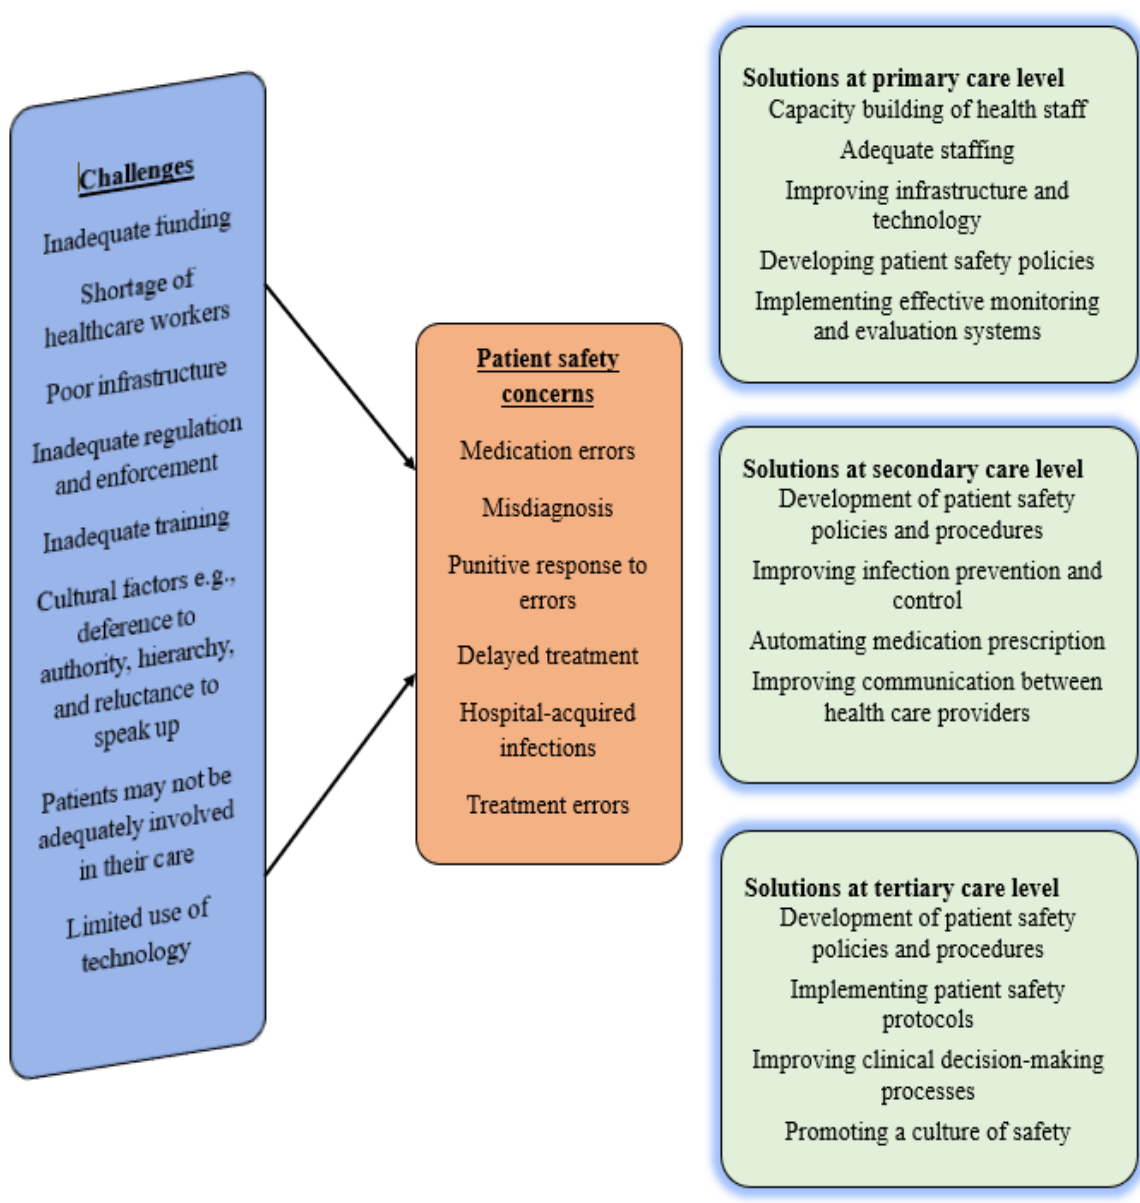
Challenges

Inadequate funding

Shortage of healthcare workers

Poor infrastructure

Inadequate regulation and enforcement

Inadequate training

Cultural factors e.g., deference to authority, hierarchy, and reluctance to speak up

Patients may not be adequately involved in their care

Limited use of technology

Patient safety concerns

Medication errors

Misdiagnosis

Punitive response to errors

Delayed treatment

Hospital-acquired infections

Treatment errors

Solutions at primary care level

Capacity building of health staff

Adequate staffing

Improving infrastructure and technology

Developing patient safety policies

Implementing effective monitoring and evaluation systems

Solutions at secondary care level

Development of patient safety policies and procedures

Improving infection prevention and control

Automating medication prescription

Improving communication between health care providers

Solutions at tertiary care level

Development of patient safety policies and procedures

Implementing patient safety protocols

Improving clinical decision-making processes

Promoting a culture of safety